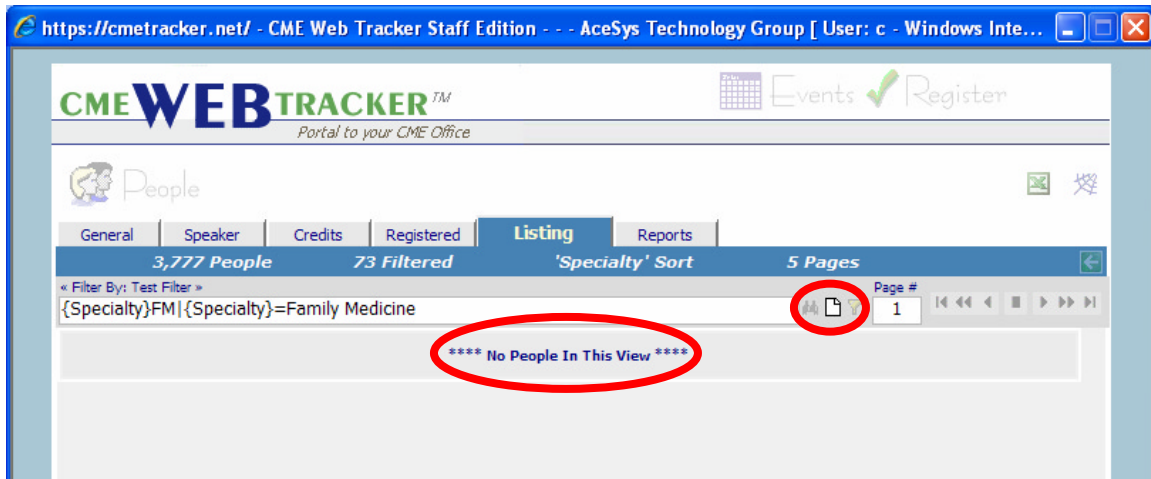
https://cmetracker.net/ - CME Web Tracker Staff Edition - - - AceSys Technology Group [ User: c - Windows Inte...

CME WEB TRACKER™
Portal to your CME Office

Events Register

People

General | Speaker | Credits | Registered | Listing | Reports

3,777 People | 73 Filtered | 'Specialty' Sort | 5 Pages

« Filter By: Test Filter »
{Specialty}FM|{Specialty}=Family Medicine

Page #
1

**** No People In This View ****